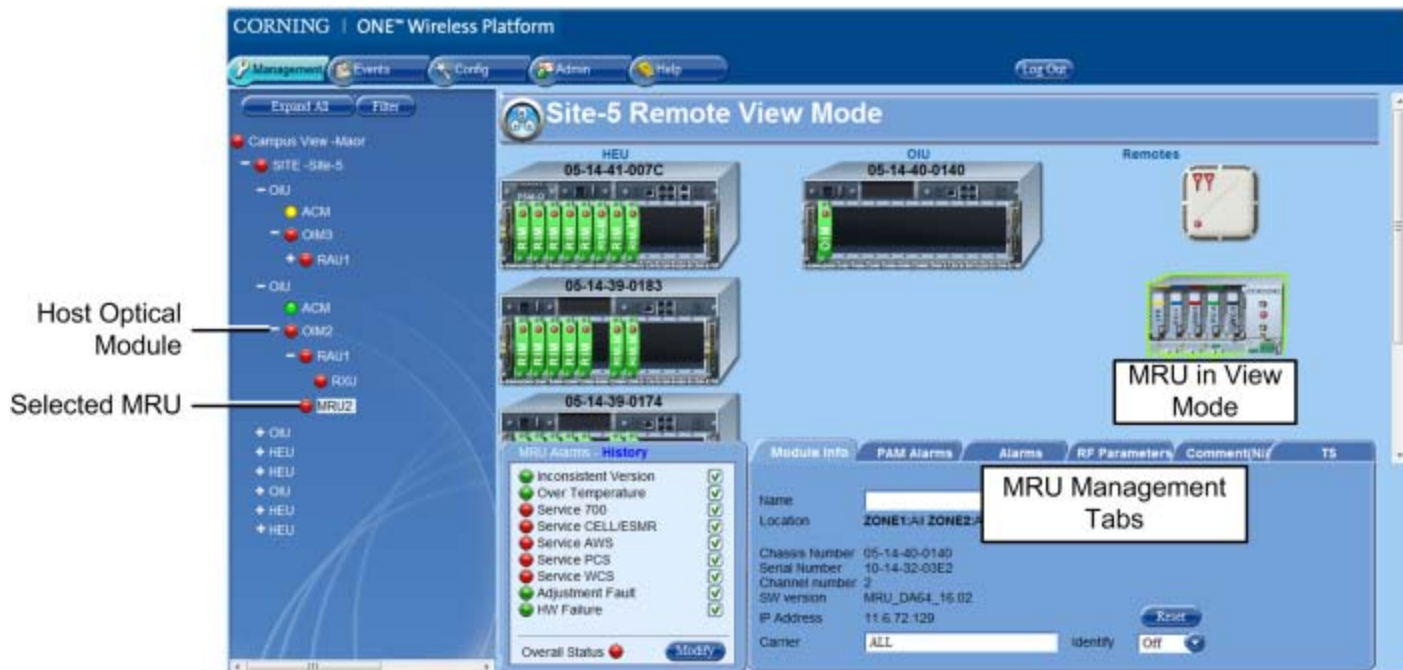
CORNING | ONE™ Wireless Platform

Management Events Config Admin Help Log Out

Expand All Filter

Campus View -Maor
− SITE -Site-5
− OIU
ACM
− OIM3
+ RAU1
− OIU
ACM
− OIM2
− RAU1
RXU
MRU2
+ OIU
+ HEU
+ HEU
+ OIU
+ HEU
+ HEU

Host Optical Module

Selected MRU

Site-5 Remote View Mode

HEU
05-14-41-007C

OIU
05-14-40-0140

Remotes

05-14-39-0183

05-14-39-0174

MRU in View Mode

MRU Alarms - History

Inconsistent Version
Over Temperature
Service 700
Service CELL/ESMR
Service AWS
Service PCS
Service WCS
Adjustment Fault
HW Failure

Overall Status Modify

Module Info PAM Alarms Alarms RF Parameters Comment(N/ TS

MRU Management Tabs

Name
Location ZONE1:All ZONE2:A

Chassis Number 05-14-40-0140
Serial Number 10-14-32-03E2
Channel number 2
SW version MRU_DA64_16.02
IP Address 11.6.72.129 Reset
Carrier ALL Identify Off